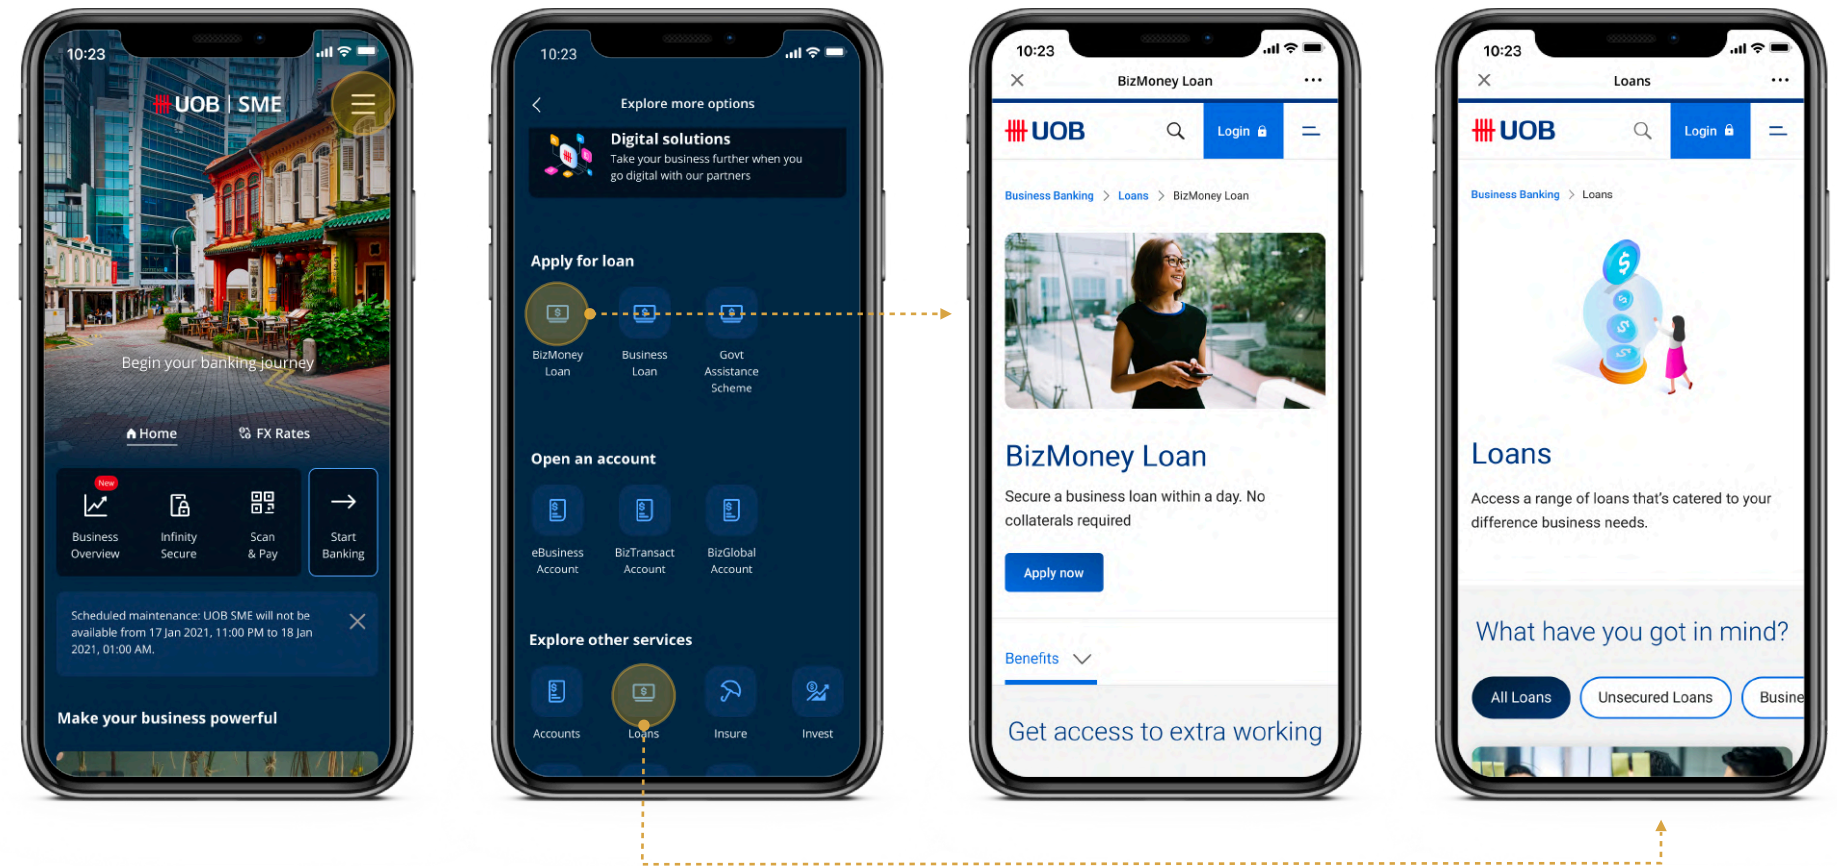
10:23

UOB | SME

Begin your banking journey

Home FX Rates

New

Business Overview

Infinity Secure

Scan & Pay

Start Banking

Scheduled maintenance: UOB SME will not be available from 17 Jan 2021, 11:00 PM to 18 Jan 2021, 01:00 AM.

Make your business powerful

10:23

Explore more options

Digital solutions
Take your business further when you go digital with our partners

Apply for loan

BizMoney Loan

Business Loan

Govt Assistance Scheme

Open an account

eBusiness Account

BizTransact Account

BizGlobal Account

Explore other services

Accounts

Loans

Insure

Invest

10:23

BizMoney Loan

UOB

Login

Business Banking > Loans > BizMoney Loan

BizMoney Loan

Secure a business loan within a day. No collaterals required

Apply now

Benefits

Get access to extra working

10:23

Loans

UOB

Login

Business Banking > Loans

Loans

Access a range of loans that's catered to your difference business needs.

What have you got in mind?

All Loans

Unsecured Loans

Busine